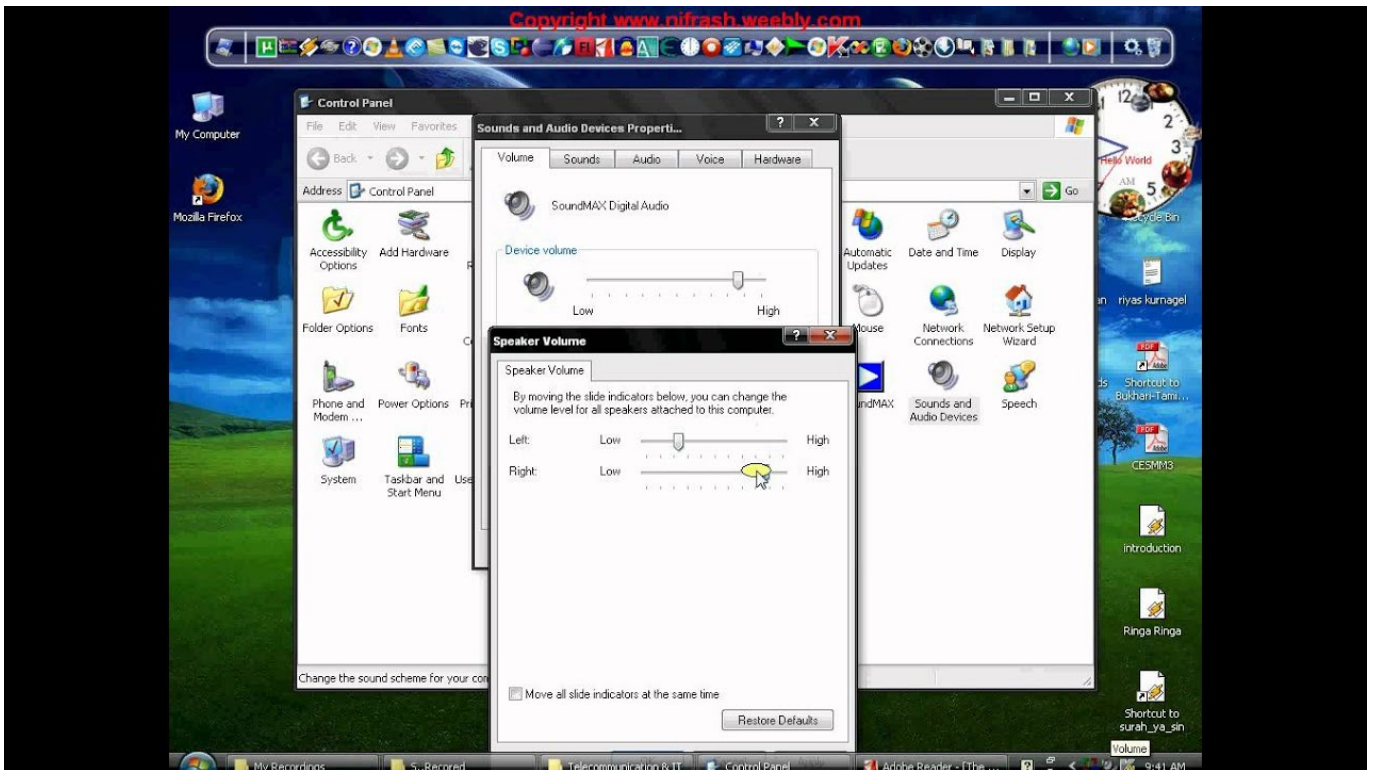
Copyright www.nifrash.weebly.com

My Computer

Mozilla Firefox

Control Panel

File Edit View Favorites

Back

Address Control Panel

Go

Accessibility Options

Add Hardware

Folder Options

Fonts

Phone and Modem ...

Power Options

System

Taskbar and Start Menu

Automatic Updates

Date and Time

Display

Mouse

Network Connections

Network Setup Wizard

SoundMAX

Sounds and Audio Devices

Speech

Change the sound scheme for your co

Sounds and Audio Devices Properti...

Volume Sounds Audio Voice Hardware

SoundMAX Digital Audio

Device volume

Low High

Speaker Volume

Speaker Volume

By moving the slide indicators below, you can change the volume level for all speakers attached to this computer.

Left: Low High

Right: Low High

Move all slide indicators at the same time

Restore Defaults

Hello World

AM

Recycle Bin

riyas kurnagel

Shortcut to Bukhari-Tami...

CESMM3

introduction

Ringa Ringa

Shortcut to surah_ya_sin

Volume

My Recordings

S. Recored

Telecommunication & IT

Control Panel

Adobe Reader - [The ...

9:41 AM